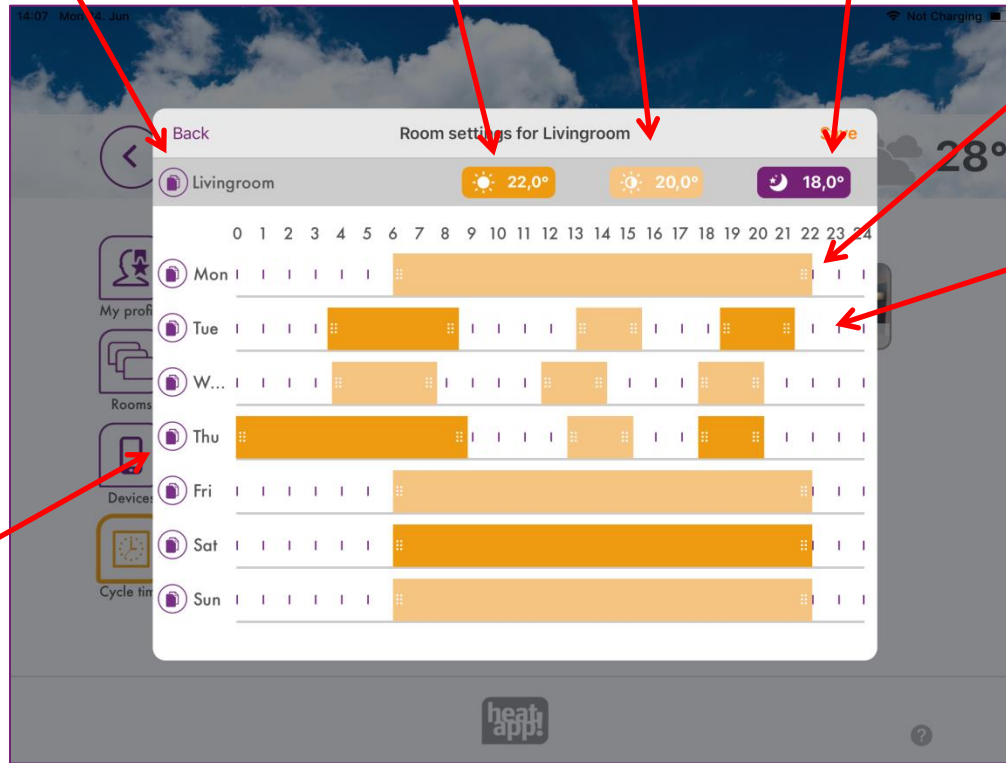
14:07 Mon 14. Jun

Not Charging

Back

Room settings for Livingroom

Save

28°

Livingroom

22,0°

20,0°

18,0°

0 1 2 3 4 5 6 7 8 9 10 11 12 13 14 15 16 17 18 19 20 21 22 23 24

Mon

Tue

W...

Thu

Fri

Sat

Sun

My profi

Rooms

Devices

Cycle tim

heat app!

?